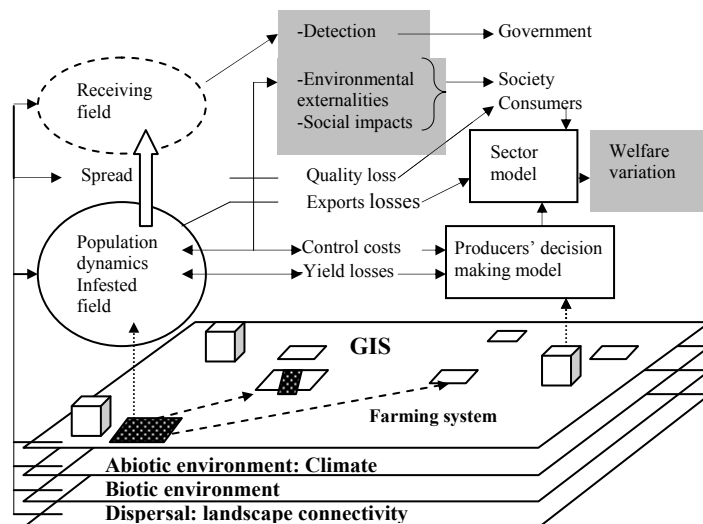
-Detection

Government

-Environmental externalities
-Social impacts

Society
Consumers

Receiving field

Spread

Quality loss

Exports losses

Sector model

Welfare variation

Population dynamics
Infested field

Control costs

Yield losses

Producers' decision making model

GIS

Farming system

Abiotic environment: Climate

Biotic environment

Dispersal: landscape connectivity